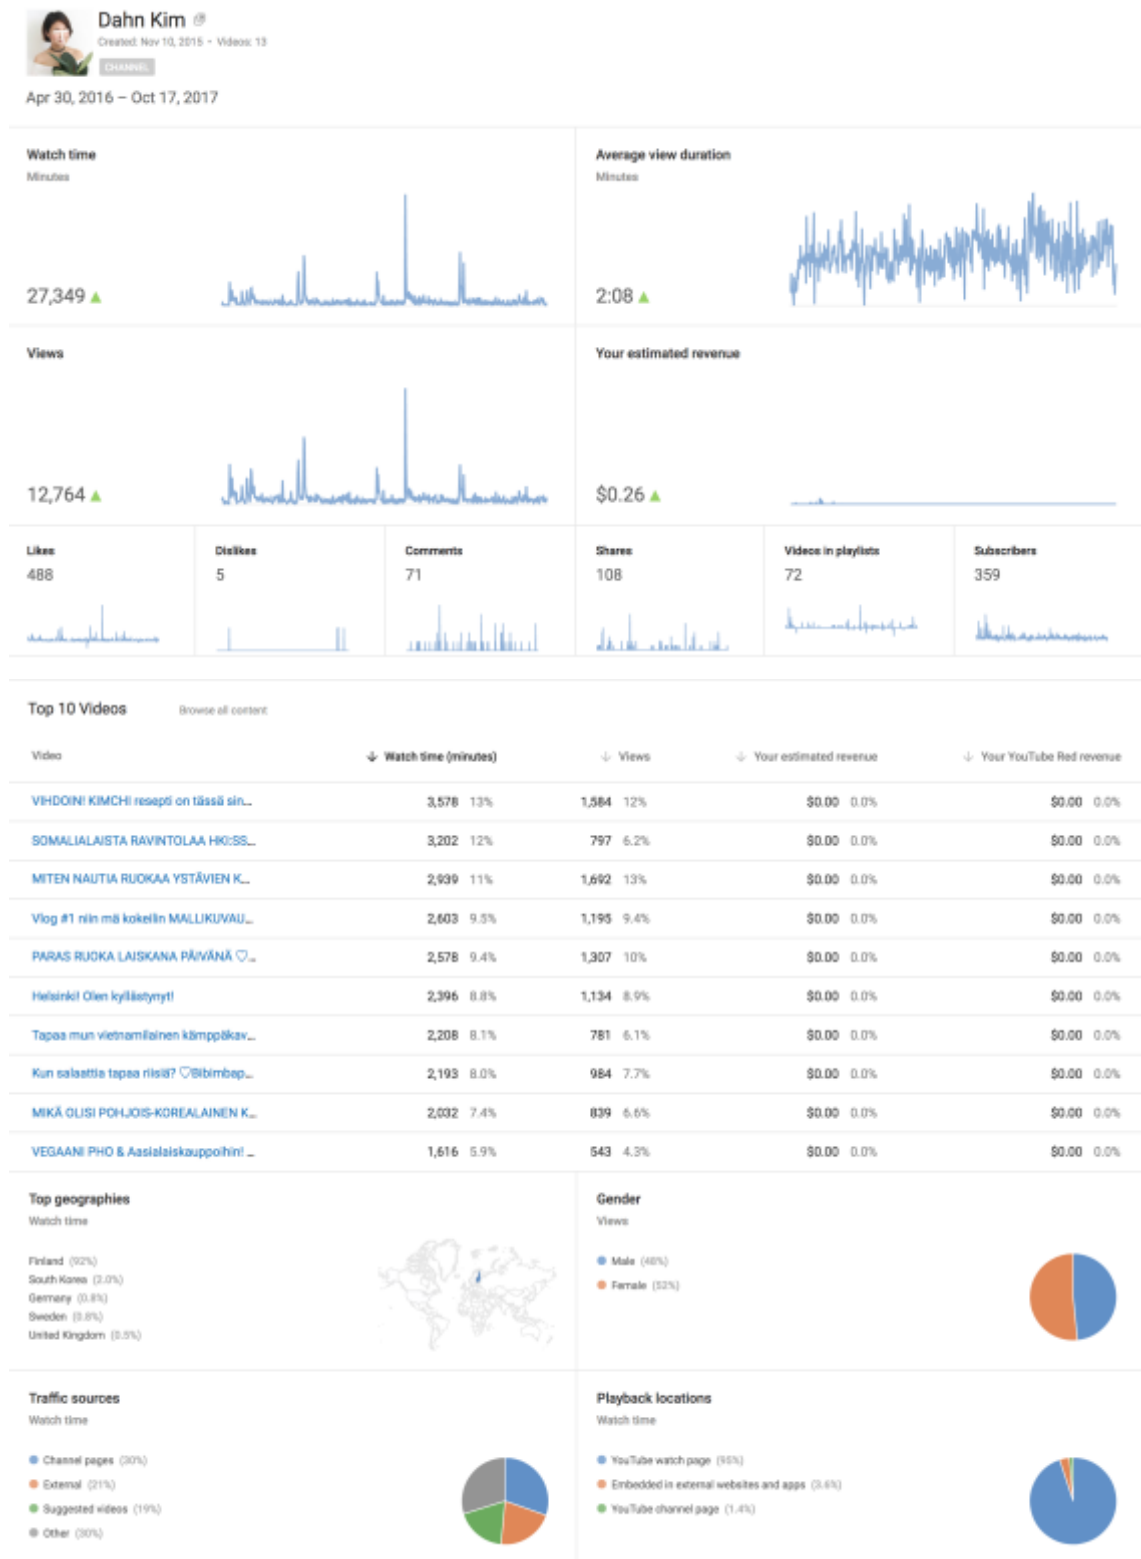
Dahn Kim
Created: Nov 10, 2015 • Videos: 13
CHANNEL

Apr 30, 2016 – Oct 17, 2017

Watch time
Minutes
27,349

Average view duration
Minutes
2:08

Views
12,764

Your estimated revenue
$0.26

Likes
488

Dislikes
5

Comments
71

Shares
108

Videos in playlists
72

Subscribers
359

Top 10 Videos
Browse all content

| Video | Watch time (minutes) | Views | Your estimated revenue | Your YouTube Red revenue |
|---|---|---|---|---|
| VIHDOIN! KIMCHI resepti on tässä sin... | 3,578 13% | 1,584 12% | $0.00 0.0% | $0.00 0.0% |
| SOMALIALAISTA RAVINTOLAA HKI:SS... | 3,202 12% | 797 6.2% | $0.00 0.0% | $0.00 0.0% |
| MITEN NAUTIA RUOKAA YSTÄVIEN K... | 2,939 11% | 1,692 13% | $0.00 0.0% | $0.00 0.0% |
| Vlog #1 niin mä kokeilin MALLIKUVAU... | 2,603 9.5% | 1,195 9.4% | $0.00 0.0% | $0.00 0.0% |
| PARAS RUOKA LAISKANA PÄIVÄNÄ ♡... | 2,578 9.4% | 1,307 10% | $0.00 0.0% | $0.00 0.0% |
| Helsinki! Olen kyllästynyt! | 2,396 8.8% | 1,134 8.9% | $0.00 0.0% | $0.00 0.0% |
| Tapaa mun vietnamilainen kämppäkav... | 2,208 8.1% | 781 6.1% | $0.00 0.0% | $0.00 0.0% |
| Kun salaattia tapaa riisiä? ♡Bibimbap... | 2,193 8.0% | 984 7.7% | $0.00 0.0% | $0.00 0.0% |
| MIKÄ OLISI POHJOIS-KOREALAINEN K... | 2,032 7.4% | 839 6.6% | $0.00 0.0% | $0.00 0.0% |
| VEGAANI PHO & Aasialaiskauppoihin! ... | 1,616 5.9% | 543 4.3% | $0.00 0.0% | $0.00 0.0% |

Top geographies
Watch time
Finland (92%)
South Korea (2.0%)
Germany (0.8%)
Sweden (0.8%)
United Kingdom (0.5%)

Gender
Views
Male (48%)
Female (52%)

Traffic sources
Watch time
Channel pages (30%)
External (21%)
Suggested videos (19%)
Other (30%)

Playback locations
Watch time
YouTube watch page (95%)
Embedded in external websites and apps (3.6%)
YouTube channel page (1.4%)